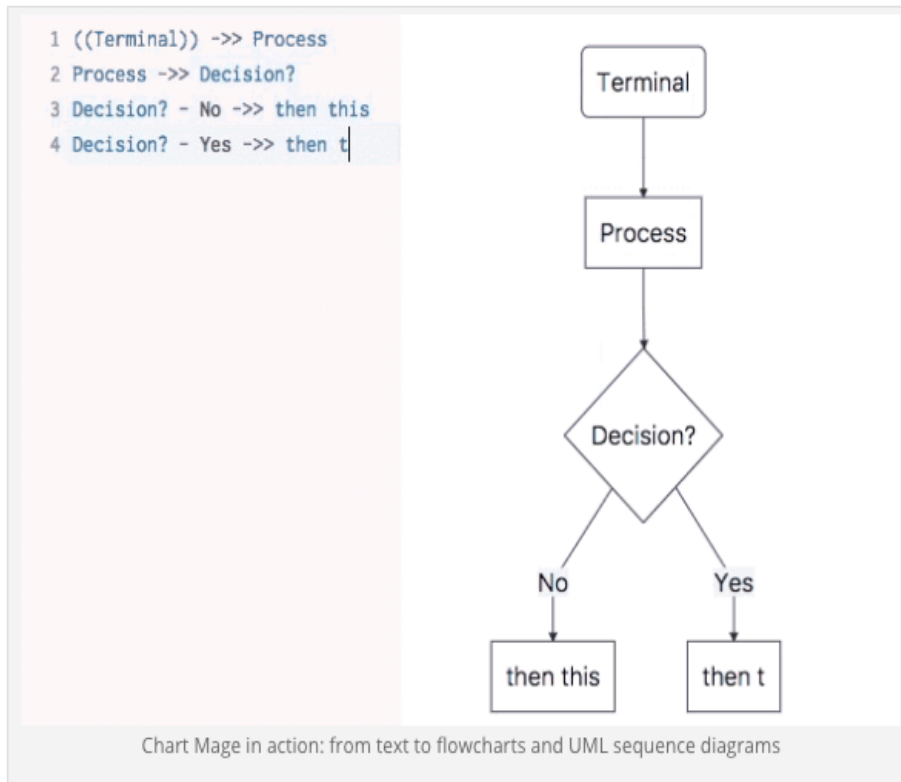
1 ((Terminal)) ->> Process
2 Process ->> Decision?
3 Decision? - No ->> then this
4 Decision? - Yes ->> then t

Terminal

Process

Decision?

No

Yes

then this

then t

Chart Mage in action: from text to flowcharts and UML sequence diagrams